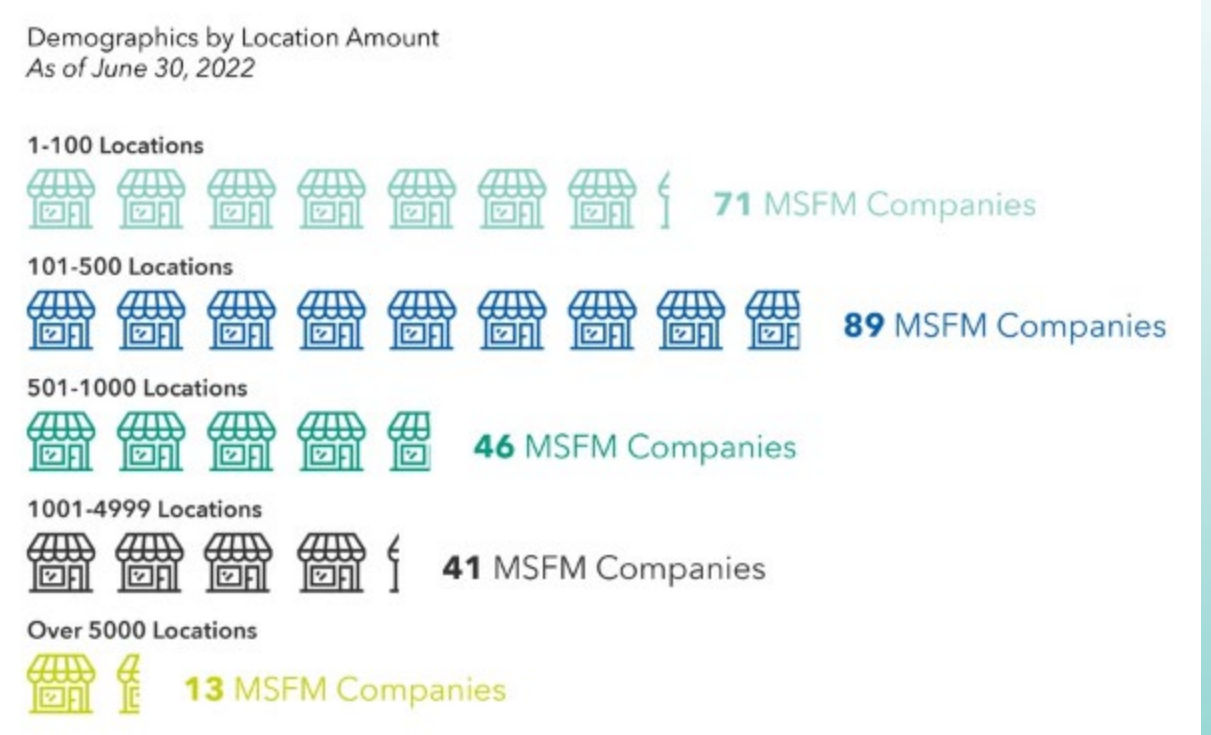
Demographics by Location Amount
*As of June 30, 2022*

1-100 Locations

**71** MSFM Companies

101-500 Locations

**89** MSFM Companies

501-1000 Locations

**46** MSFM Companies

1001-4999 Locations

**41** MSFM Companies

Over 5000 Locations

**13** MSFM Companies